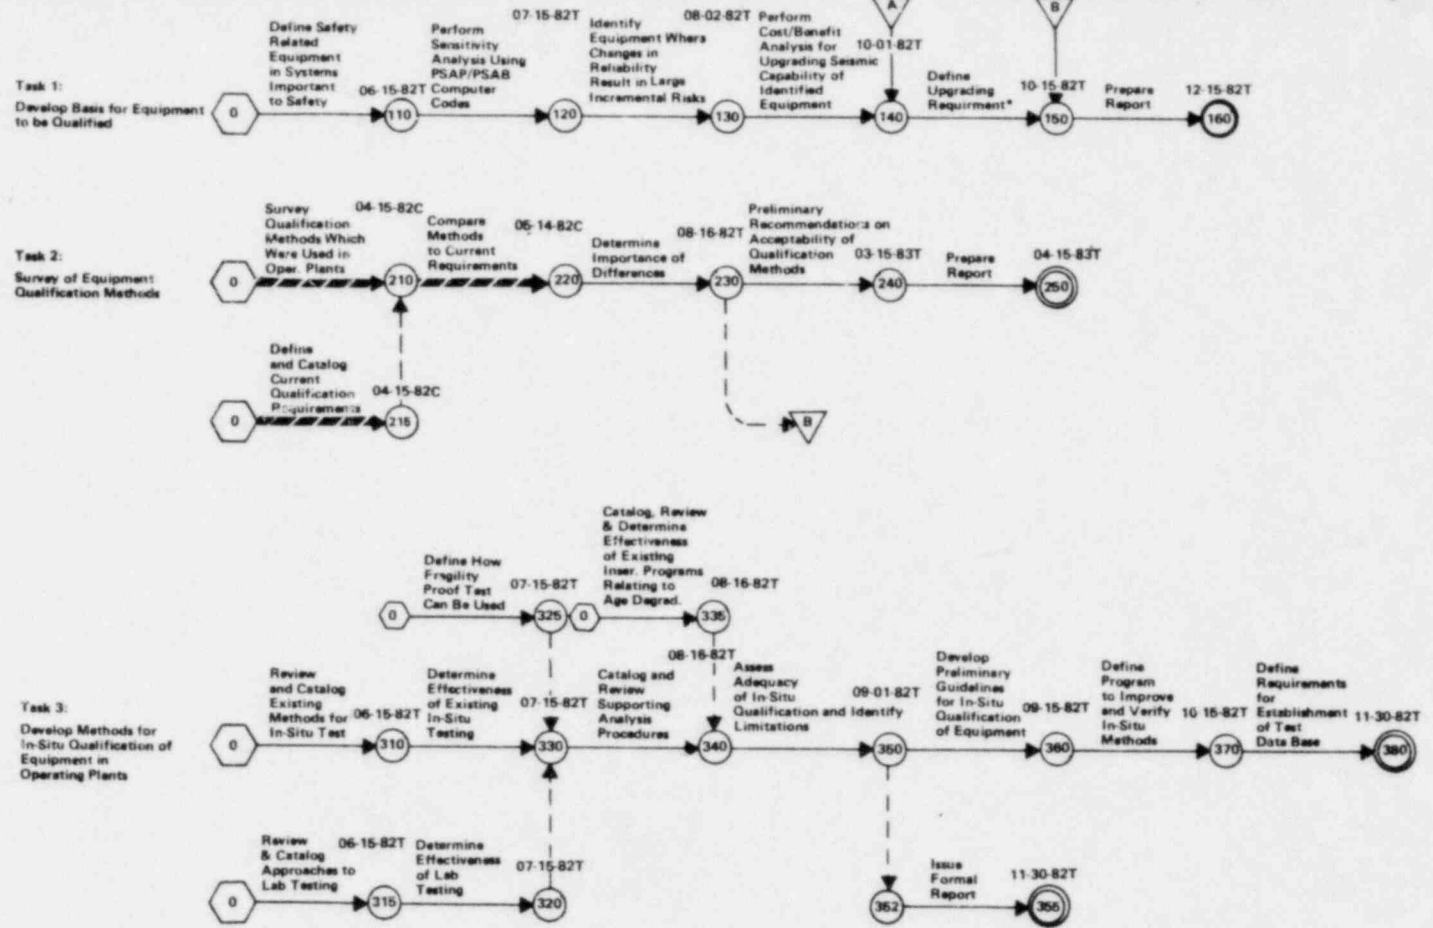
Task 1:
Develop Basis for Equipment to be Qualified

0
Define Safety Related Equipment in Systems Important to Safety
06-15-82T
110
Perform Sensitivity Analysis Using PSAP/PSAB Computer Codes
07-15-82T
120
Identify Equipment Where Changes in Reliability Result in Large Incremental Risks
08-02-82T
130
Perform Cost/Benefit Analysis for Upgrading Seismic Capability of Identified Equipment
A
10-01-82T
140
Define Upgrading Requirement*
B
10-15-82T
150
Prepare Report
12-15-82T
160

Task 2:
Survey of Equipment Qualification Methods

0
Survey Qualification Methods Which Were Used in Oper. Plants
04-15-82C
210
Compare Methods to Current Requirements
05-14-82C
220
Determine Importance of Differences
08-16-82T
230
Preliminary Recommendations on Acceptability of Qualification Methods
03-15-83T
240
Prepare Report
04-15-83T
250

0
Define and Catalog Current Qualification Requirements
04-15-82C
215

B

Task 3:
Develop Methods for In-Situ Qualification of Equipment in Operating Plants

0
Define How Fragility Proof Test Can Be Used
07-15-82T
325
0
Catalog, Review & Determine Effectiveness of Existing Inser. Programs Relating to Age Degrad.
08-16-82T
335

0
Review and Catalog Existing Methods for In-Situ Test
06-15-82T
310
Determine Effectiveness of Existing In-Situ Testing
07-15-82T
330
Catalog and Review Supporting Analysis Procedures
08-16-82T
340
Assess Adequacy of In-Situ Qualification and Identify Limitations
09-01-82T
350
Develop Preliminary Guidelines for In-Situ Qualification of Equipment
09-15-82T
360
Define Program to Improve and Verify In-Situ Methods
10-15-82T
370
Define Requirements for Establishment of Test Data Base
11-30-82T
380

0
Review & Catalog Approaches to Lab Testing
06-15-82T
315
Determine Effectiveness of Lab Testing
07-15-82T
320

352
Issue Formal Report
11-30-82T
355